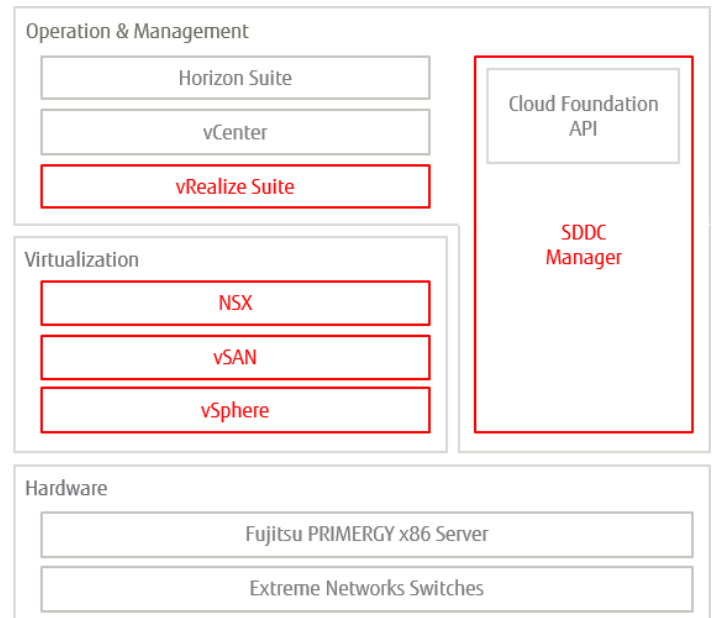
Operation & Management

Horizon Suite

vCenter

vRealize Suite

Cloud Foundation API

SDDC Manager

Virtualization

NSX

vSAN

vSphere

Hardware

Fujitsu PRIMERGY x86 Server

Extreme Networks Switches